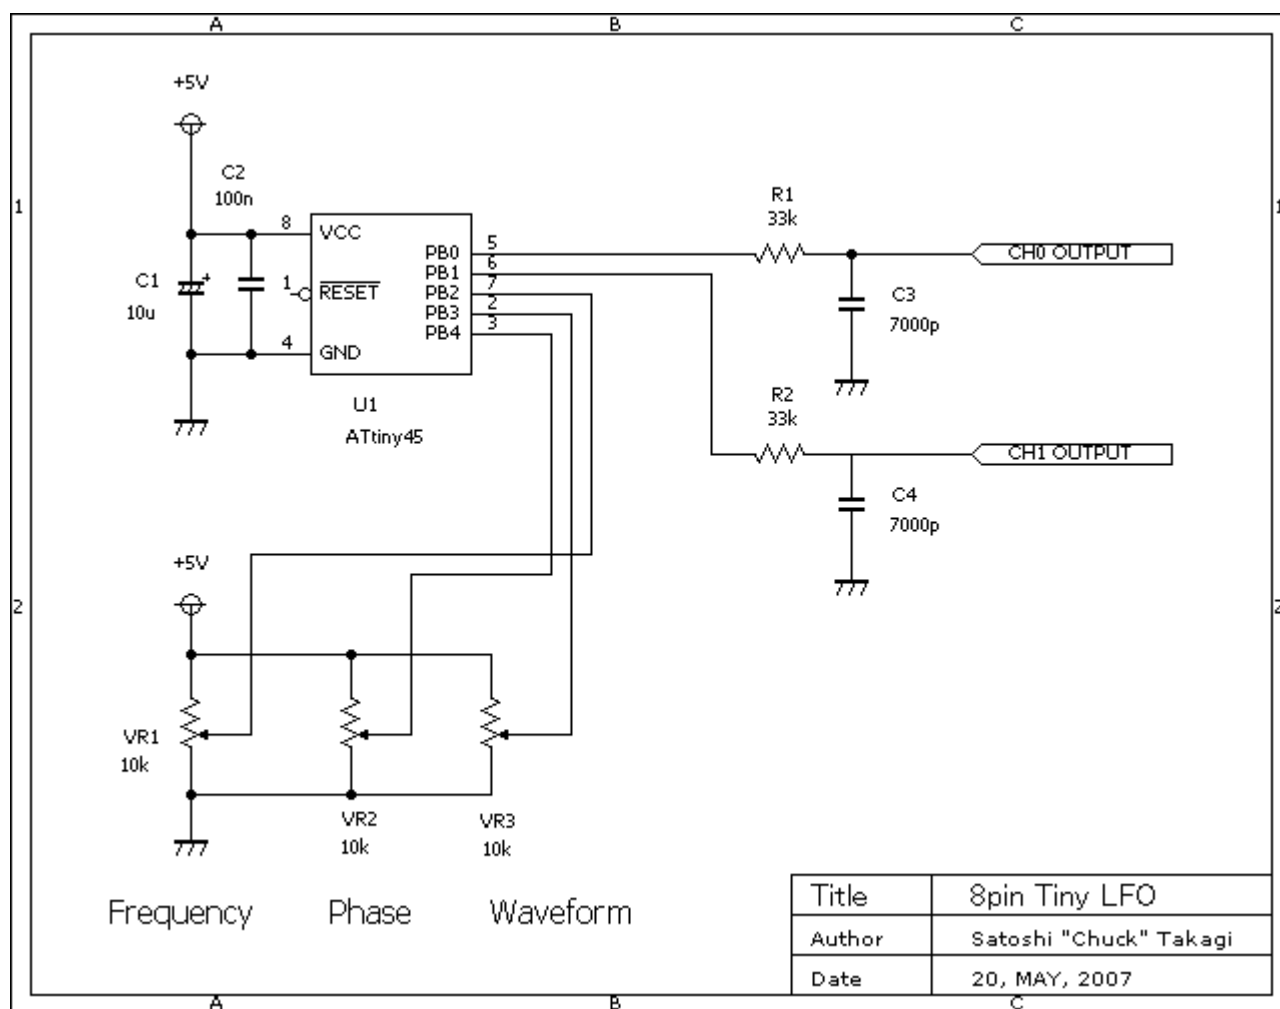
A B C

1 1

2 2

+5V

C2
100n

8 VCC
1 $\overline{RESET}$
4 GND

PB0 5
PB1 6
PB2 7
PB3 2
PB4 3

C1
10u

U1
ATtiny45

R1
33k

CH0 OUTPUT

C3
7000p

R2
33k

CH1 OUTPUT

C4
7000p

+5V

VR1
10k

VR2
10k

VR3
10k

Frequency Phase Waveform

| Title | 8pin Tiny LFO |
|---|---|
| Author | Satoshi "Chuck" Takagi |
| Date | 20, MAY, 2007 |

A B C